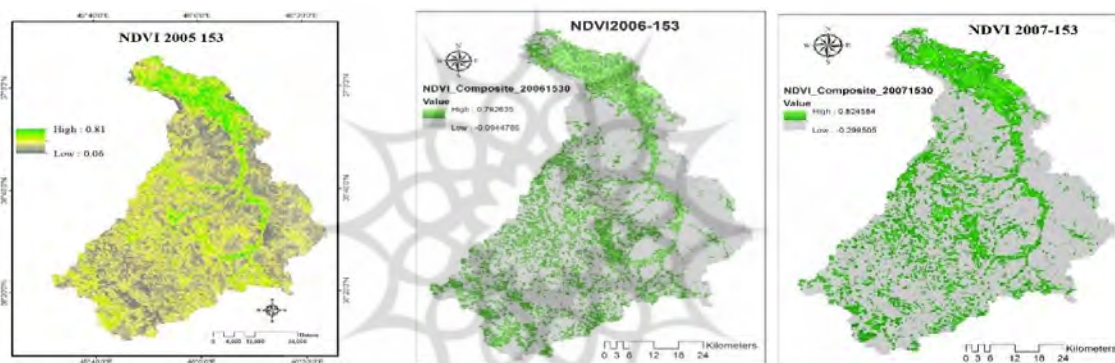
40°40'0"E 40°0'0"E 40°20'0"E

NDVI 2005 153

High : 0.81

Low : 0.06

0 6,000 12,000 24,000 Meters

40°40'0"E 40°0'0"E 40°20'0"E

NDVI2006-153

NDVI_Composite_20061530
Value
High : 0.792635
Low : -0.0944785

0 3 6 12 18 24 Kilometers

NDVI 2007-153

NDVI_Composite_20071530
Value
High : 0.824584
Low : -0.298505

0 3 6 12 18 24 Kilometers